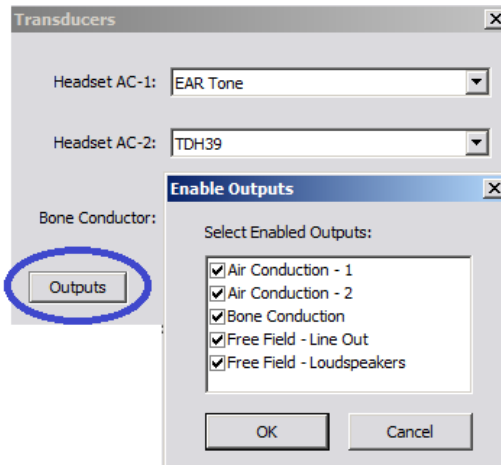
Transducers

Headset AC-1: EAR Tone

Headset AC-2: TDH39

Bone Conductor:

Outputs

Enable Outputs

Select Enabled Outputs:

Air Conduction - 1
Air Conduction - 2
Bone Conduction
Free Field - Line Out
Free Field - Loudspeakers

OK

Cancel